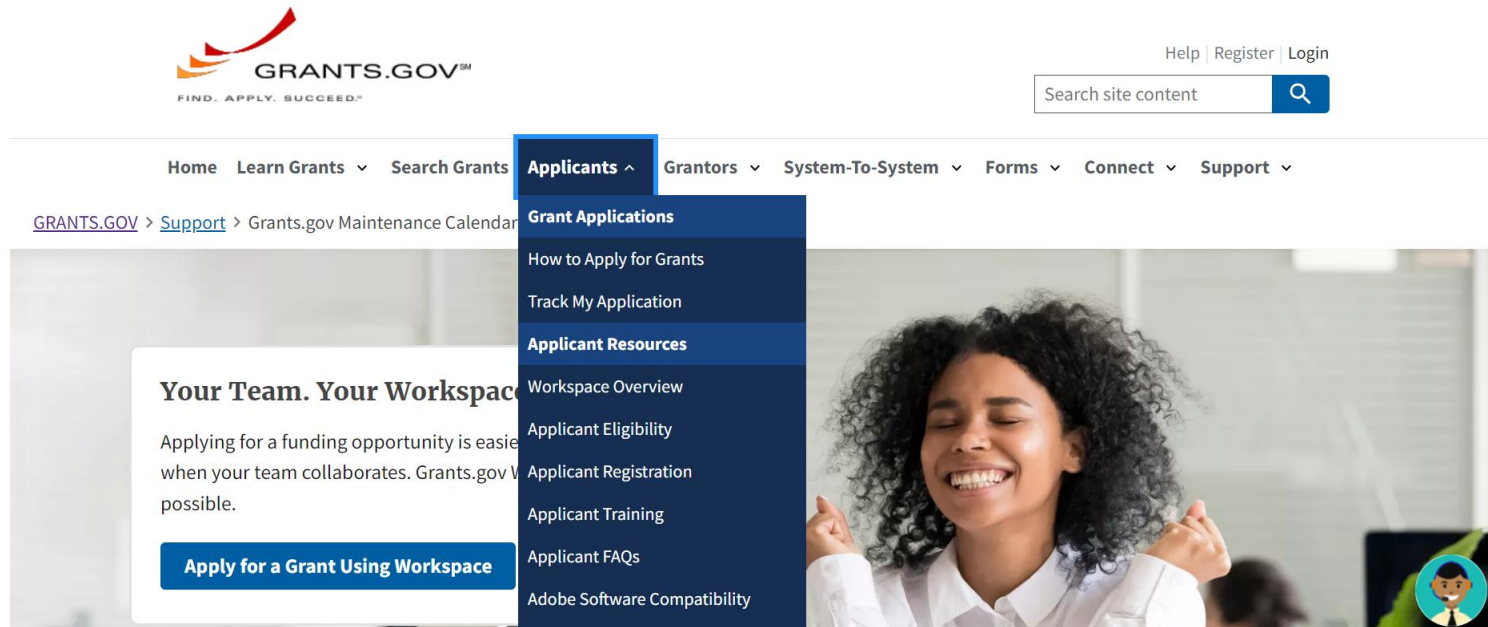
GRANTS.GOV℠
FIND. APPLY. SUCCEED.℠

Help | Register | Login

Search site content

Home Learn Grants Search Grants Applicants Grantors System-To-System Forms Connect Support

GRANTS.GOV > Support > Grants.gov Maintenance Calendar

Grant Applications
How to Apply for Grants
Track My Application
Applicant Resources
Workspace Overview
Applicant Eligibility
Applicant Registration
Applicant Training
Applicant FAQs
Adobe Software Compatibility

Your Team. Your Workspac

Applying for a funding opportunity is easie when your team collaborates. Grants.gov W possible.

Apply for a Grant Using Workspace